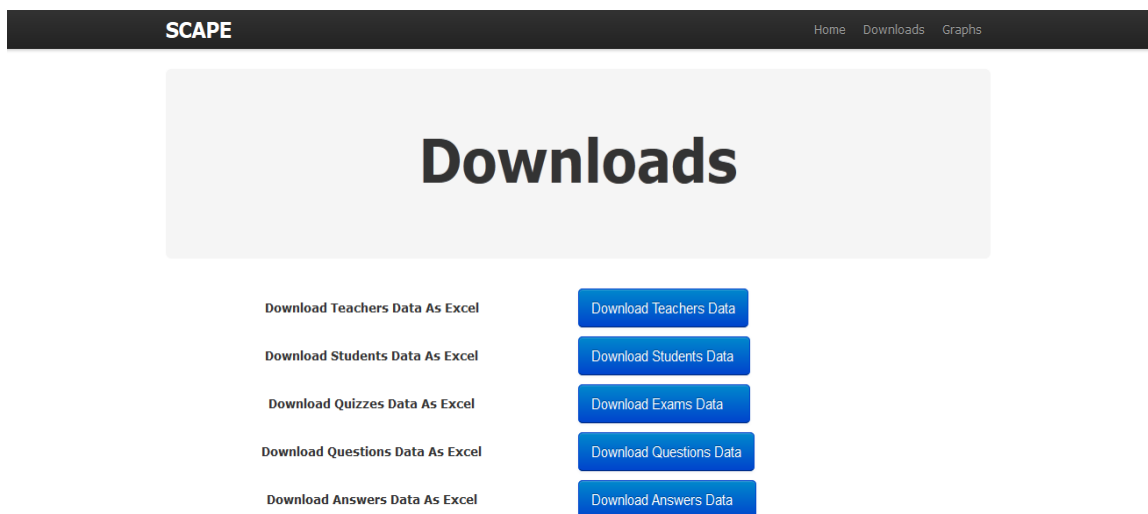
SCAPE

Home Downloads Graphs

Downloads

Download Teachers Data As Excel
Download Teachers Data

Download Students Data As Excel
Download Students Data

Download Quizzes Data As Excel
Download Exams Data

Download Questions Data As Excel
Download Questions Data

Download Answers Data As Excel
Download Answers Data